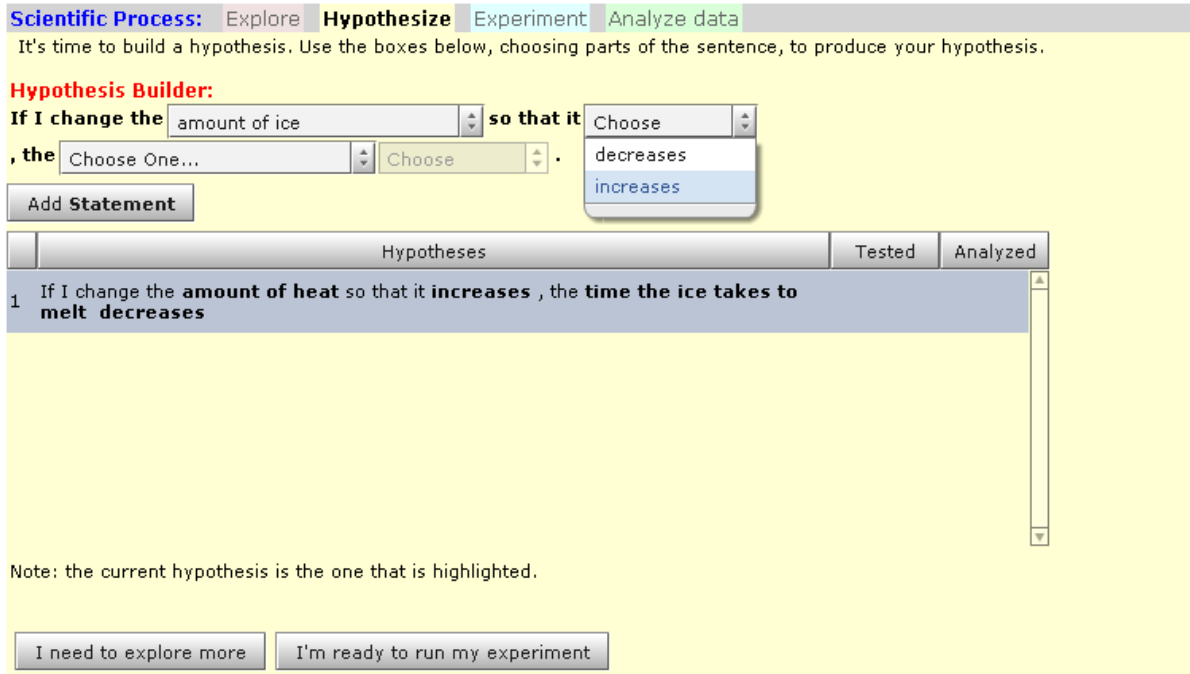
Scientific Process: Explore Hypothesize Experiment Analyze data

It's time to build a hypothesis. Use the boxes below, choosing parts of the sentence, to produce your hypothesis.

Hypothesis Builder:

If I change the amount of ice so that it Choose

decreases
increases

, the Choose One... Choose .

Add Statement

| | Hypotheses | Tested | Analyzed |
|---|---|---|---|
| 1 | If I change the **amount of heat** so that it **increases** , the **time the ice takes to melt decreases** | | |

Note: the current hypothesis is the one that is highlighted.

I need to explore more

I'm ready to run my experiment